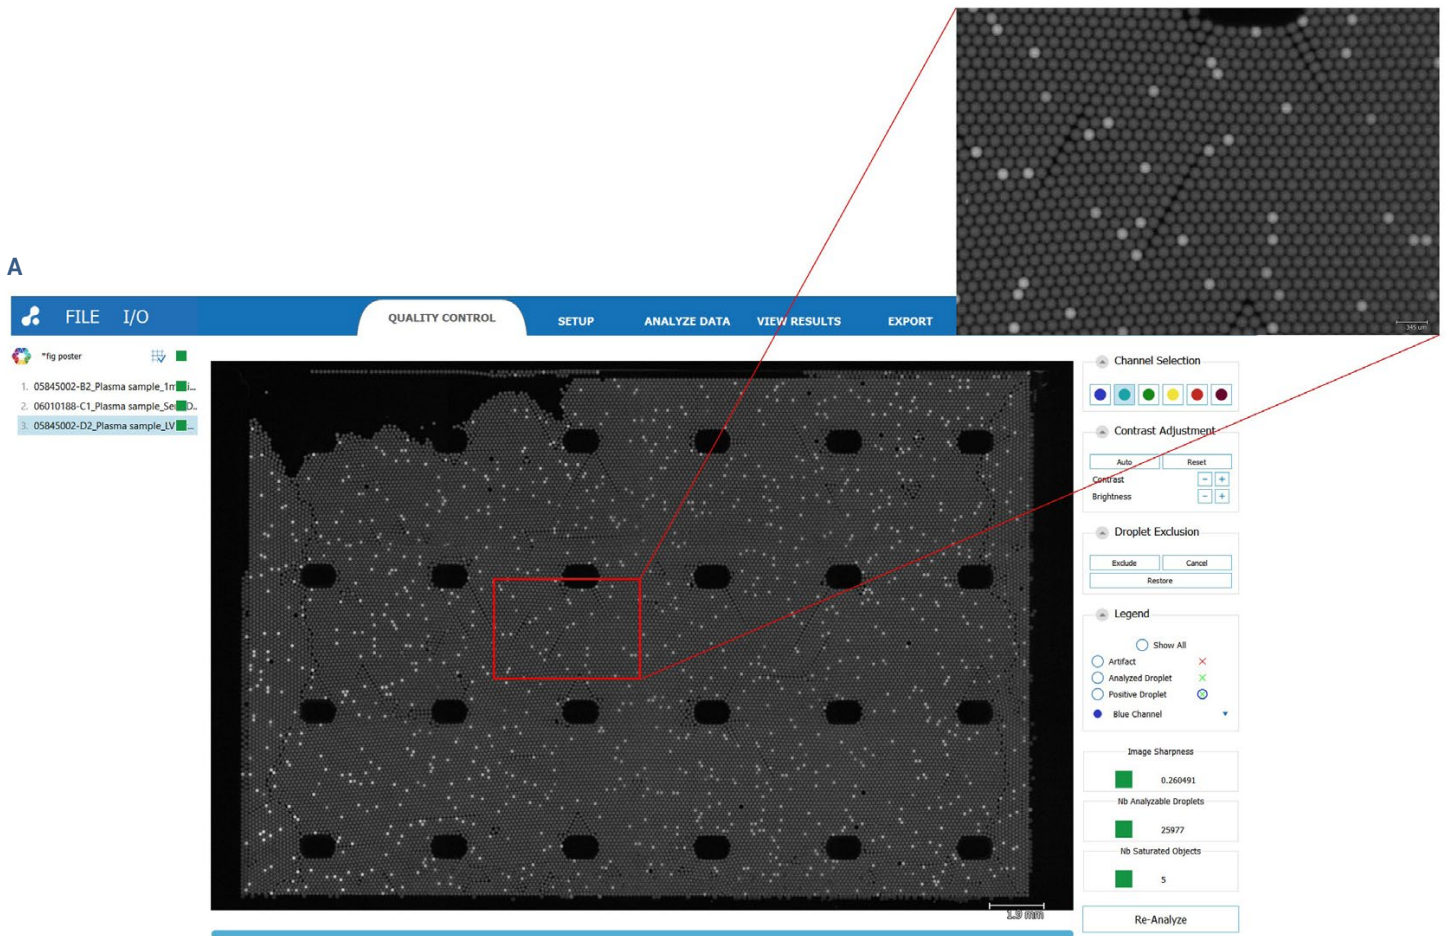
A

FILE I/O

QUALITY CONTROL

SETUP

ANALYZE DATA

VIEW RESULTS

EXPORT

*fig poster

1. 05845002-B2_Plasma sample_1m...
2. 06010188-C1_Plasma sample_Se...
3. 05845002-D2_Plasma sample_LV...

1.0 mm

145 um

Channel Selection

Contrast Adjustment

Auto

Reset

Contrast

Brightness

Droplet Exclusion

Exclude

Cancel

Restore

Legend

Show All

Artifact

Analyzed Droplet

Positive Droplet

Blue Channel

Image Sharpness

0.260491

Nb Analyzable Droplets

25977

Nb Saturated Objects

5

Re-Analyze